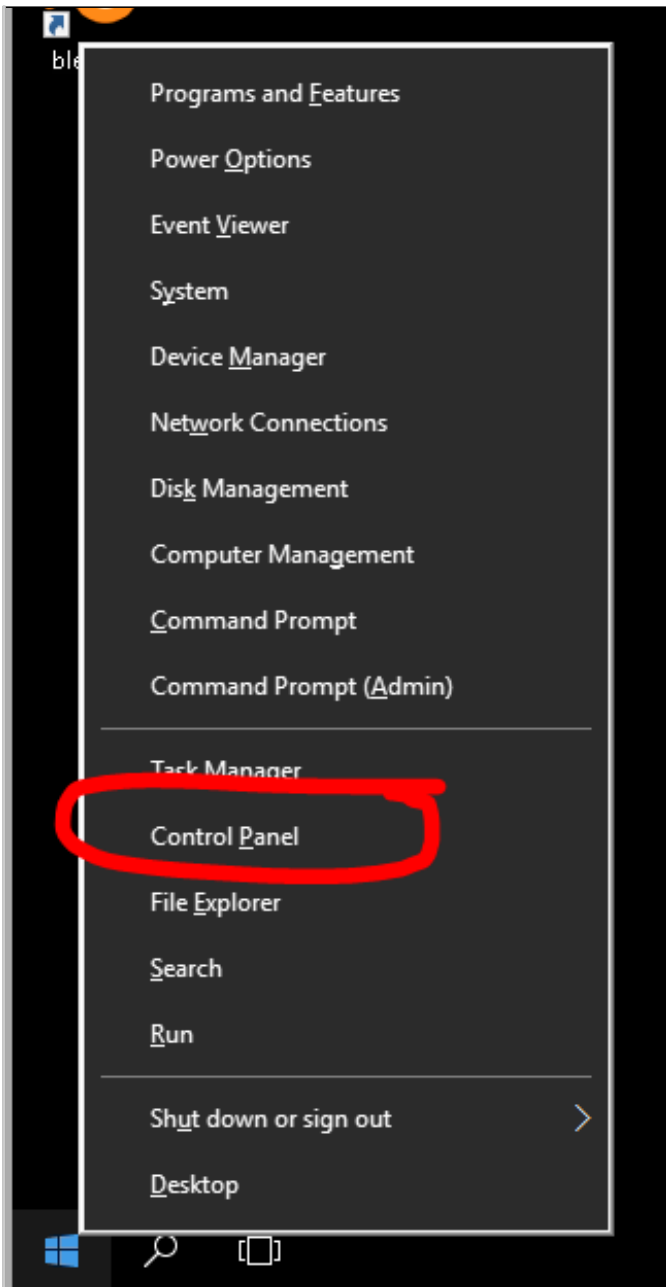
ble

Programs and Features

Power Options

Event Viewer

System

Device Manager

Network Connections

Disk Management

Computer Management

Command Prompt

Command Prompt (Admin)

Task Manager

Control Panel

File Explorer

Search

Run

Shut down or sign out

Desktop